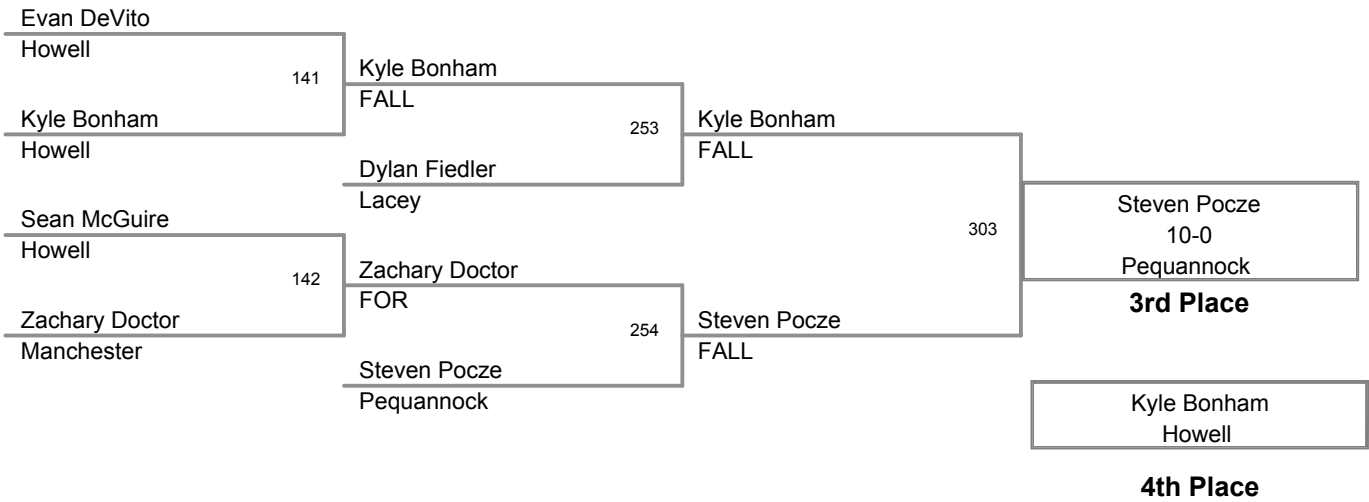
Evan DeVito
Howell
141
Kyle Bonham
Howell

Kyle Bonham
FALL
Dylan Fiedler
Lacey
253

Sean McGuire
Howell
142
Zachary Doctor
Manchester

Zachary Doctor
FOR
Steven Pocze
Pequannock
254

Kyle Bonham
FALL
Steven Pocze
FALL
303

Steven Pocze
10-0
Pequannock
**3rd Place**

Kyle Bonham
Howell
**4th Place**